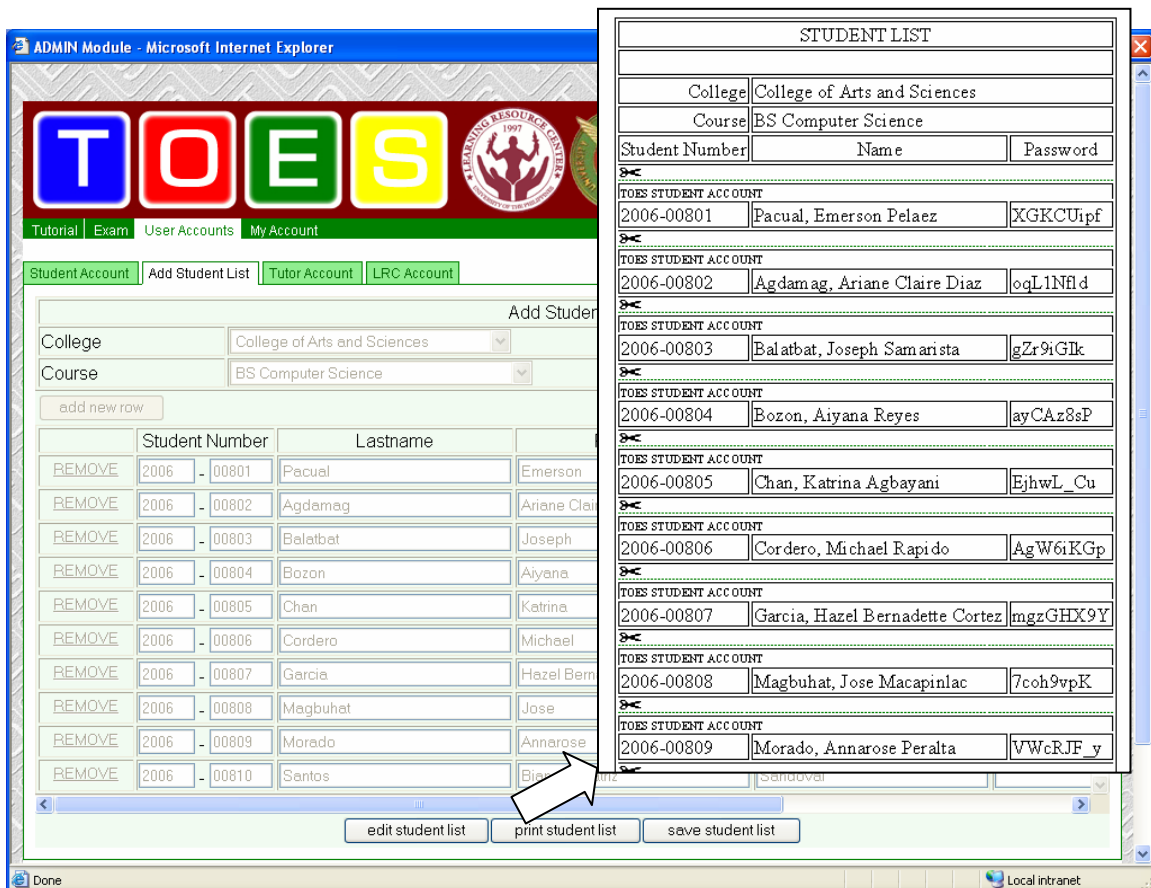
ADMIN Module - Microsoft Internet Explorer

T O E S

LEARNING RESOURCE CENTER 1997 UNIVERSITY OF THE PHILIPPINES

Tutorial | Exam | User Accounts | My Account

Student Account | Add Student List | Tutor Account | LRC Account

Add Studen

College | College of Arts and Sciences
Course | BS Computer Science

add new row

| | Student Number | | Lastname | |
|---|---|---|---|---|
| REMOVE | 2006 | 00801 | Pacual | Emerson |
| REMOVE | 2006 | 00802 | Agdamag | Ariane Clair |
| REMOVE | 2006 | 00803 | Balatbat | Joseph |
| REMOVE | 2006 | 00804 | Bozon | Aiyana |
| REMOVE | 2006 | 00805 | Chan | Katrina |
| REMOVE | 2006 | 00806 | Cordero | Michael |
| REMOVE | 2006 | 00807 | Garcia | Hazel Bern |
| REMOVE | 2006 | 00808 | Magbuhat | Jose |
| REMOVE | 2006 | 00809 | Morado | Annarose |
| REMOVE | 2006 | 00810 | Santos | Bia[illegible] Sandoval |

edit student list | print student list | save student list

Done | Local intranet

STUDENT LIST

| College | College of Arts and Sciences |
|---|---|
| Course | BS Computer Science |

| Student Number | Name | Password |
|---|---|---|

TOES STUDENT ACCOUNT
| 2006-00801 | Pacual, Emerson Pelaez | XGKCUipf |
|---|---|---|

TOES STUDENT ACCOUNT
| 2006-00802 | Agdamag, Ariane Claire Diaz | oqL1Nfld |
|---|---|---|

TOES STUDENT ACCOUNT
| 2006-00803 | Balatbat, Joseph Samarista | gZr9iGIk |
|---|---|---|

TOES STUDENT ACCOUNT
| 2006-00804 | Bozon, Aiyana Reyes | ayCAz8sP |
|---|---|---|

TOES STUDENT ACCOUNT
| 2006-00805 | Chan, Katrina Agbayani | EjhwL_Cu |
|---|---|---|

TOES STUDENT ACCOUNT
| 2006-00806 | Cordero, Michael Rapido | AgW6iKGp |
|---|---|---|

TOES STUDENT ACCOUNT
| 2006-00807 | Garcia, Hazel Bernadette Cortez | mgzGHX9Y |
|---|---|---|

TOES STUDENT ACCOUNT
| 2006-00808 | Magbuhat, Jose Macapinlac | 7coh9vpK |
|---|---|---|

TOES STUDENT ACCOUNT
| 2006-00809 | Morado, Annarose Peralta | VWcRJF_y |
|---|---|---|